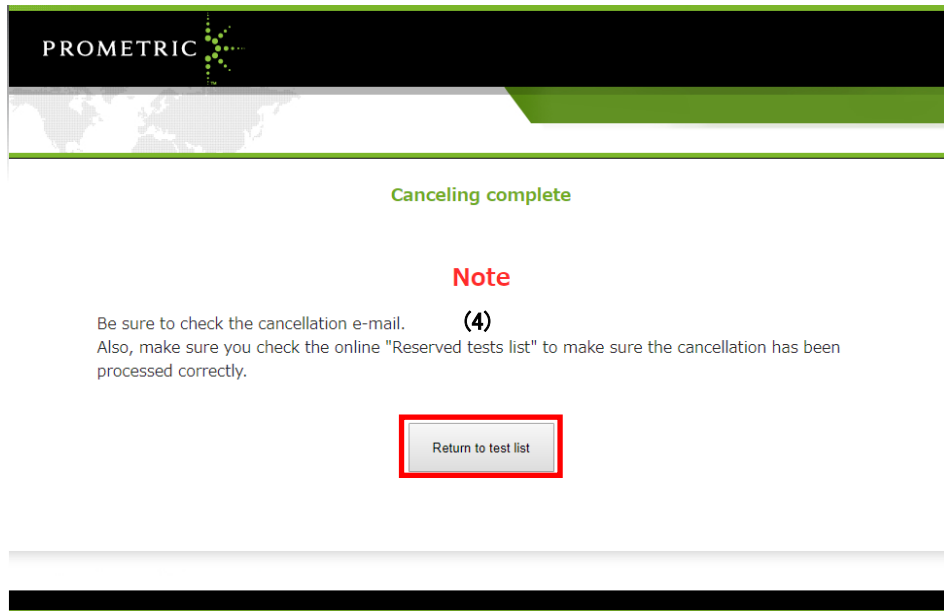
PROMETRIC

Canceling complete

Note

Be sure to check the cancellation e-mail. (4)
Also, make sure you check the online "Reserved tests list" to make sure the cancellation has been processed correctly.

Return to test list